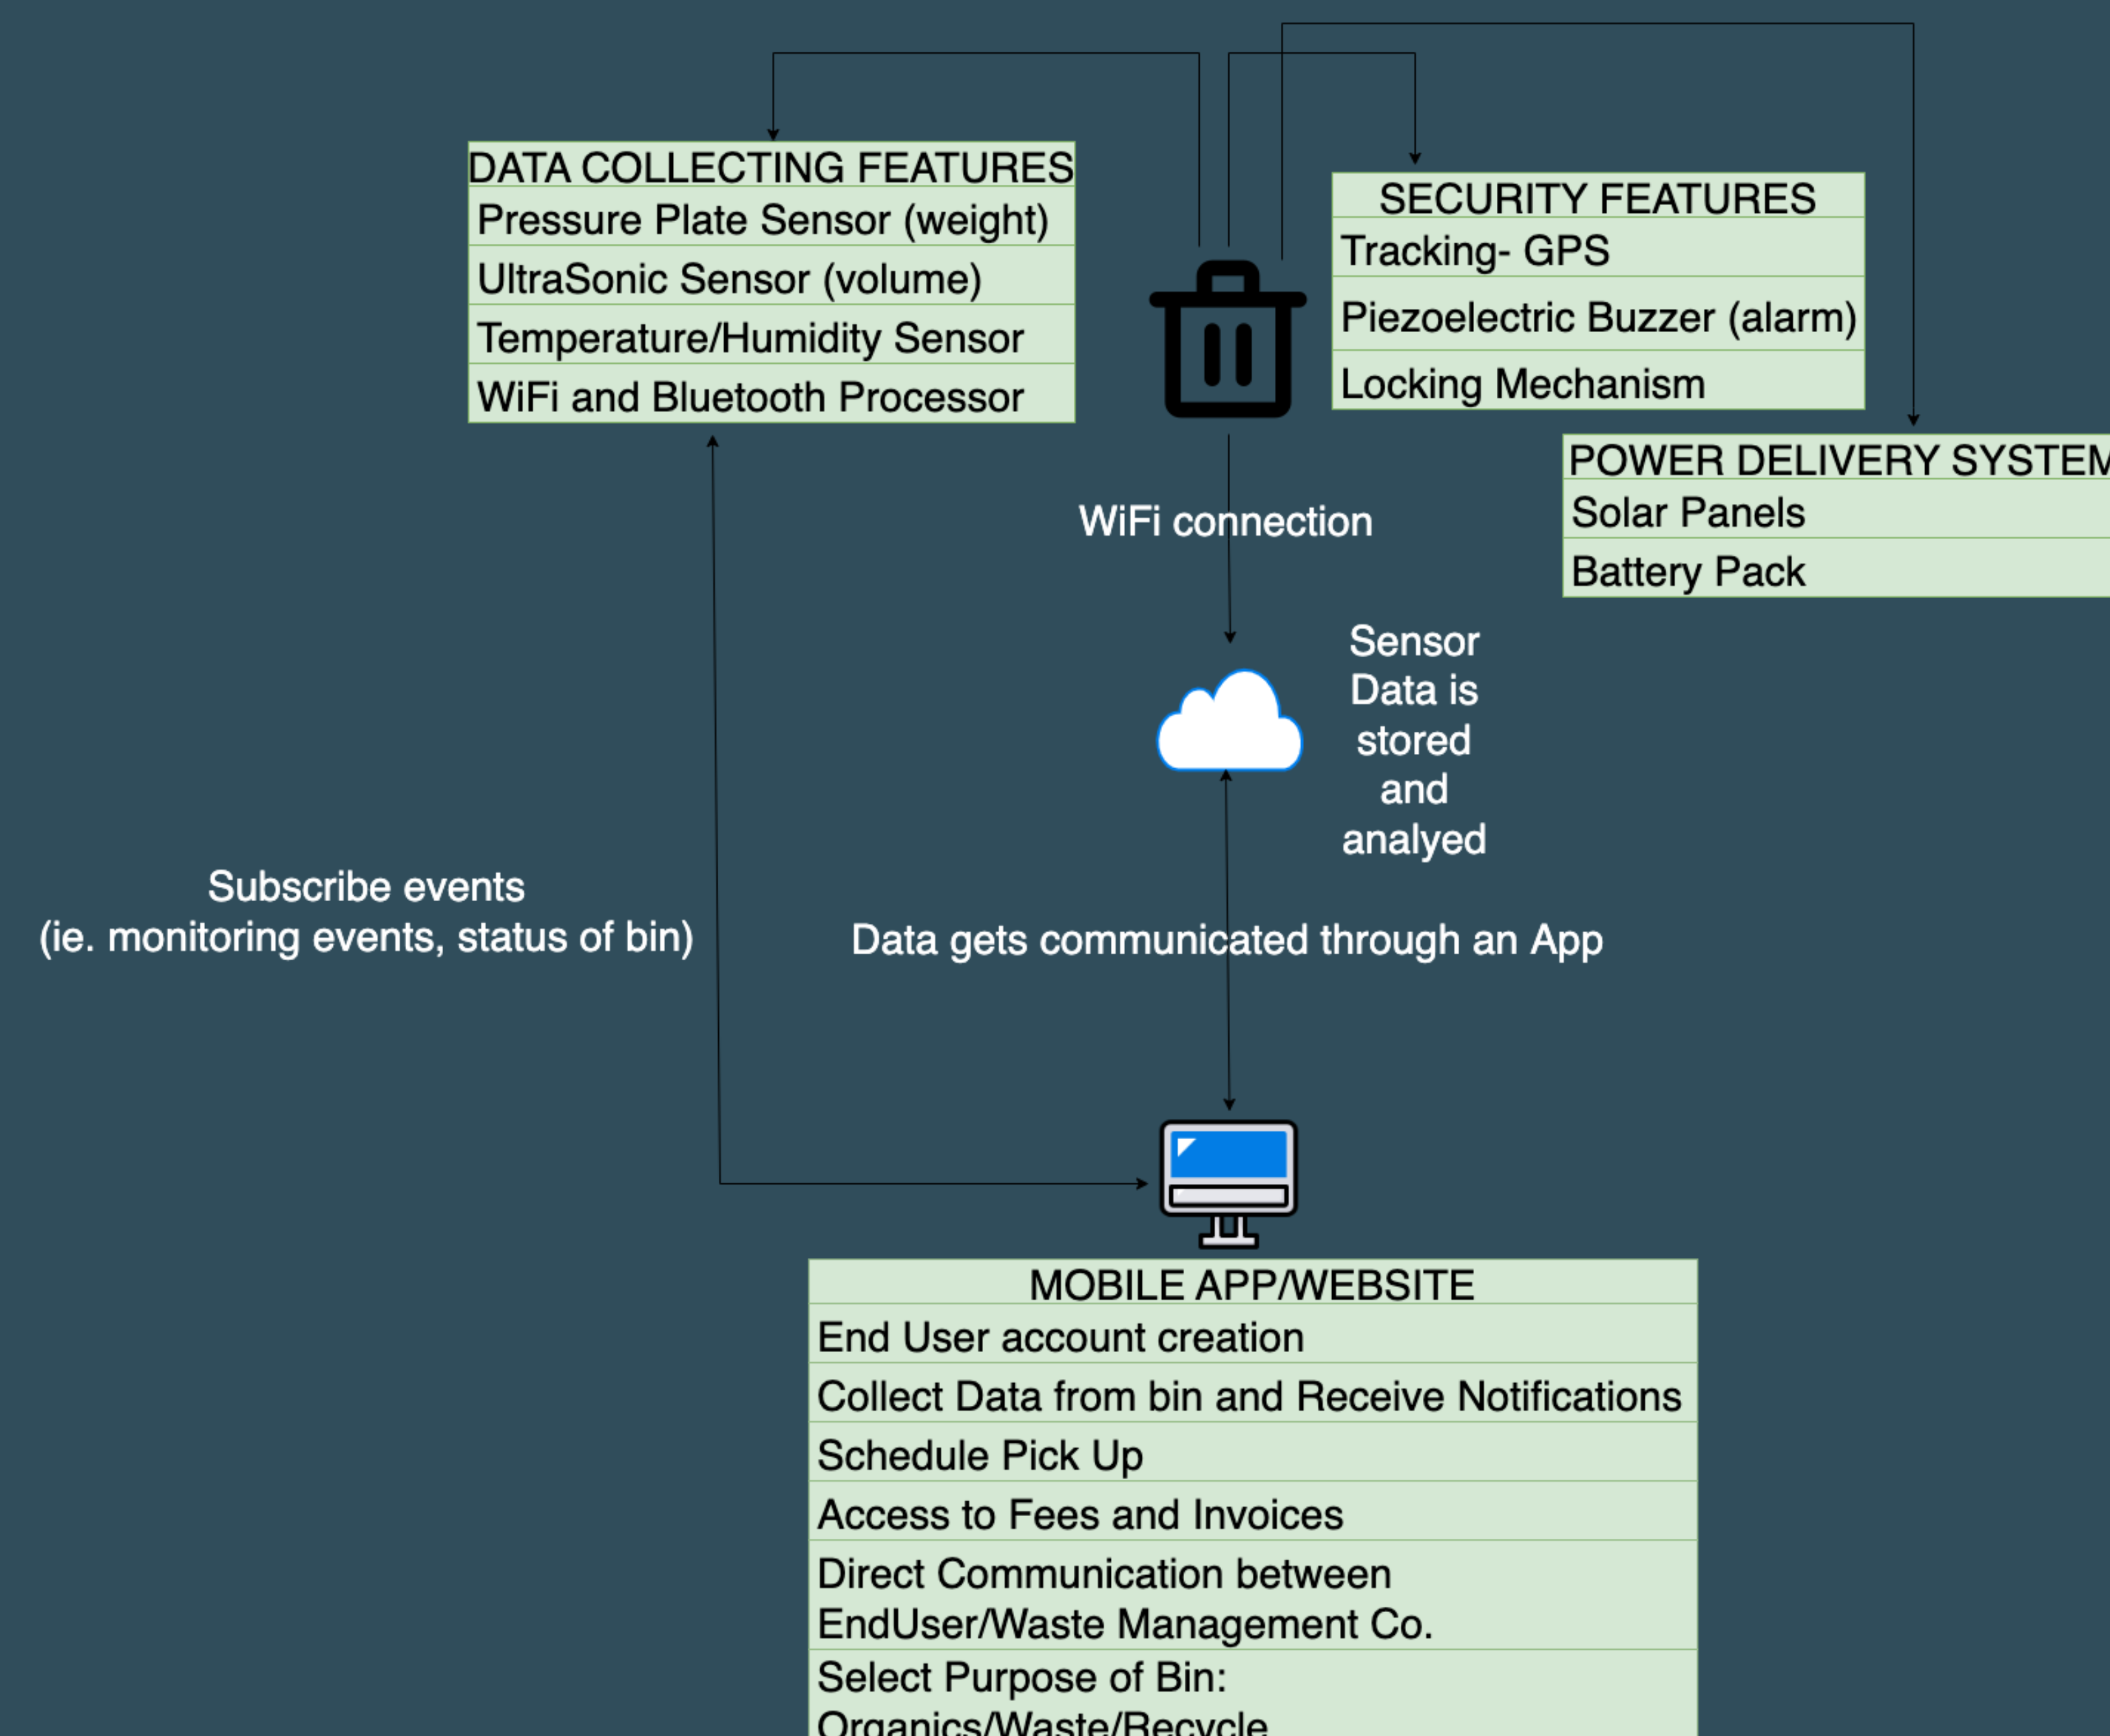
DATA COLLECTING FEATURES
Pressure Plate Sensor (weight)
UltraSonic Sensor (volume)
Temperature/Humidity Sensor
WiFi and Bluetooth Processor

SECURITY FEATURES
Tracking- GPS
Piezoelectric Buzzer (alarm)
Locking Mechanism

POWER DELIVERY SYSTEM
Solar Panels
Battery Pack

WiFi connection

Sensor Data is stored and analyed

Subscribe events
(ie. monitoring events, status of bin)

Data gets communicated through an App

MOBILE APP/WEBSITE
End User account creation
Collect Data from bin and Receive Notifications
Schedule Pick Up
Access to Fees and Invoices
Direct Communication between EndUser/Waste Management Co.
Select Purpose of Bin: Organics/Waste/Recycle